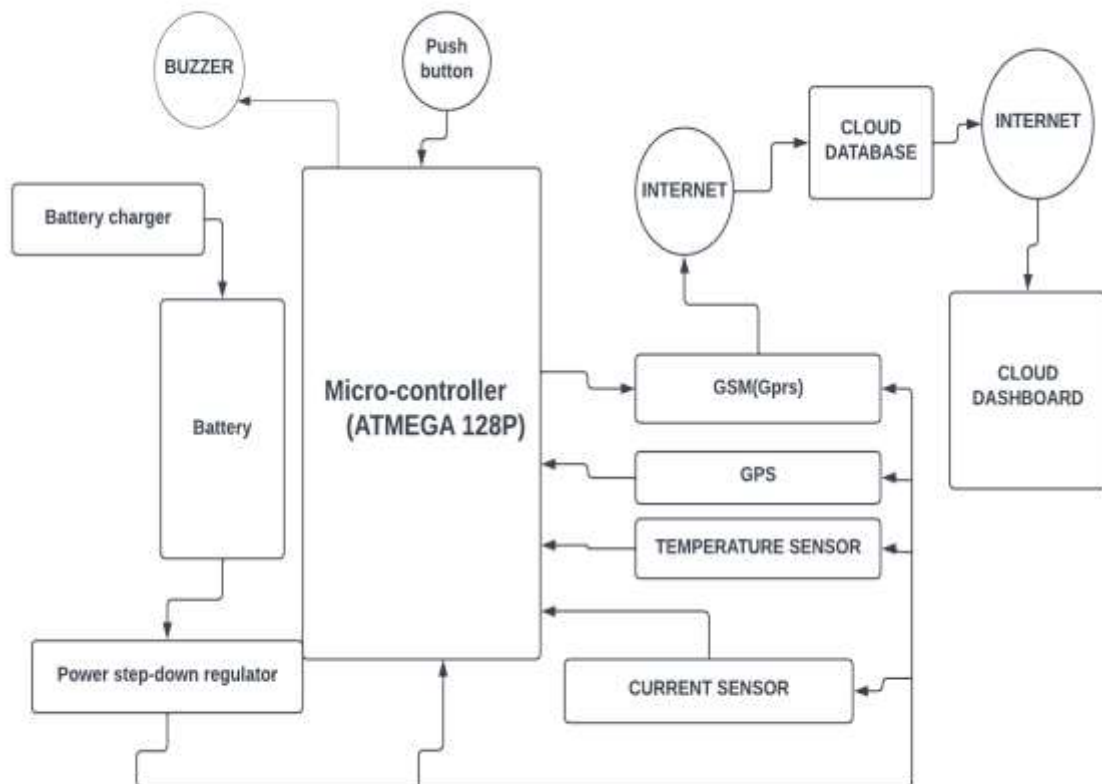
BUZZER

Push button

CLOUD DATABASE

INTERNET

INTERNET

Battery charger

Battery

Micro-controller (ATMEGA 128P)

GSM(Gprs)

GPS

TEMPERATURE SENSOR

CLOUD DASHBOARD

Power step-down regulator

CURRENT SENSOR